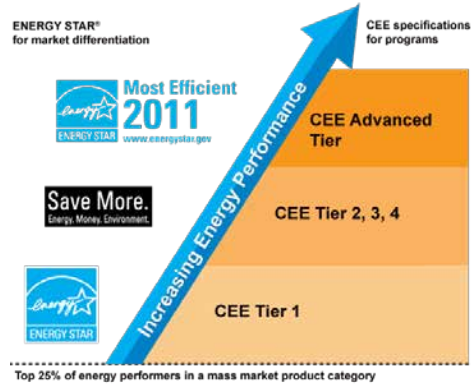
ENERGY STAR®
for market differentiation

CEE specifications
for programs

energy ENERGY STAR

Most Efficient
2011
www.energystar.gov

Save More.
Energy. Money. Environment.

energy ENERGY STAR

Increasing Energy Performance

CEE Advanced Tier

CEE Tier 2, 3, 4

CEE Tier 1

Top 25% of energy performers in a mass market product category